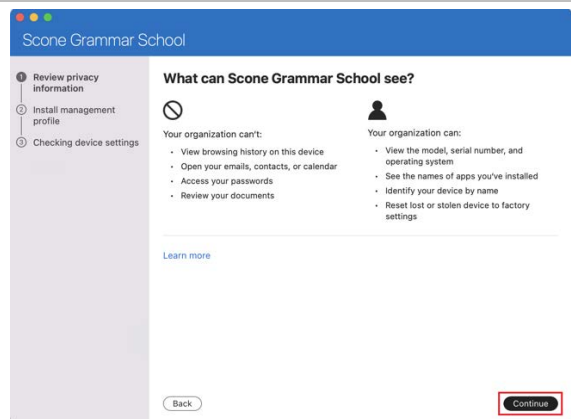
Scone Grammar School

1 Review privacy information
2 Install management profile
3 Checking device settings

What can Scone Grammar School see?

Your organization can't:
- View browsing history on this device
- Open your emails, contacts, or calendar
- Access your passwords
- Review your documents

Your organization can:
- View the model, serial number, and operating system
- See the names of apps you've installed
- Identify your device by name
- Reset lost or stolen device to factory settings

Learn more

Back

Continue